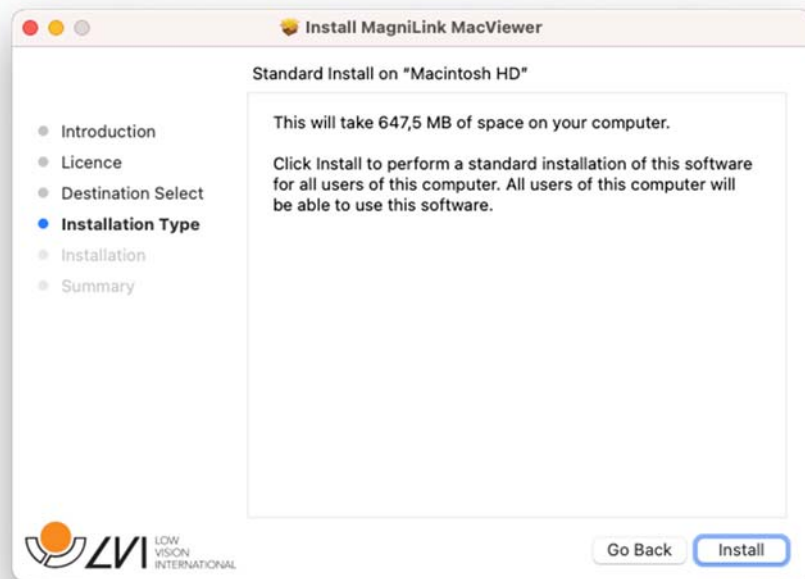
Install MagniLink MacViewer

Standard Install on "Macintosh HD"

Introduction
Licence
Destination Select
Installation Type
Installation
Summary

This will take 647,5 MB of space on your computer.

Click Install to perform a standard installation of this software for all users of this computer. All users of this computer will be able to use this software.

LVI LOW VISION INTERNATIONAL

Go Back
Install